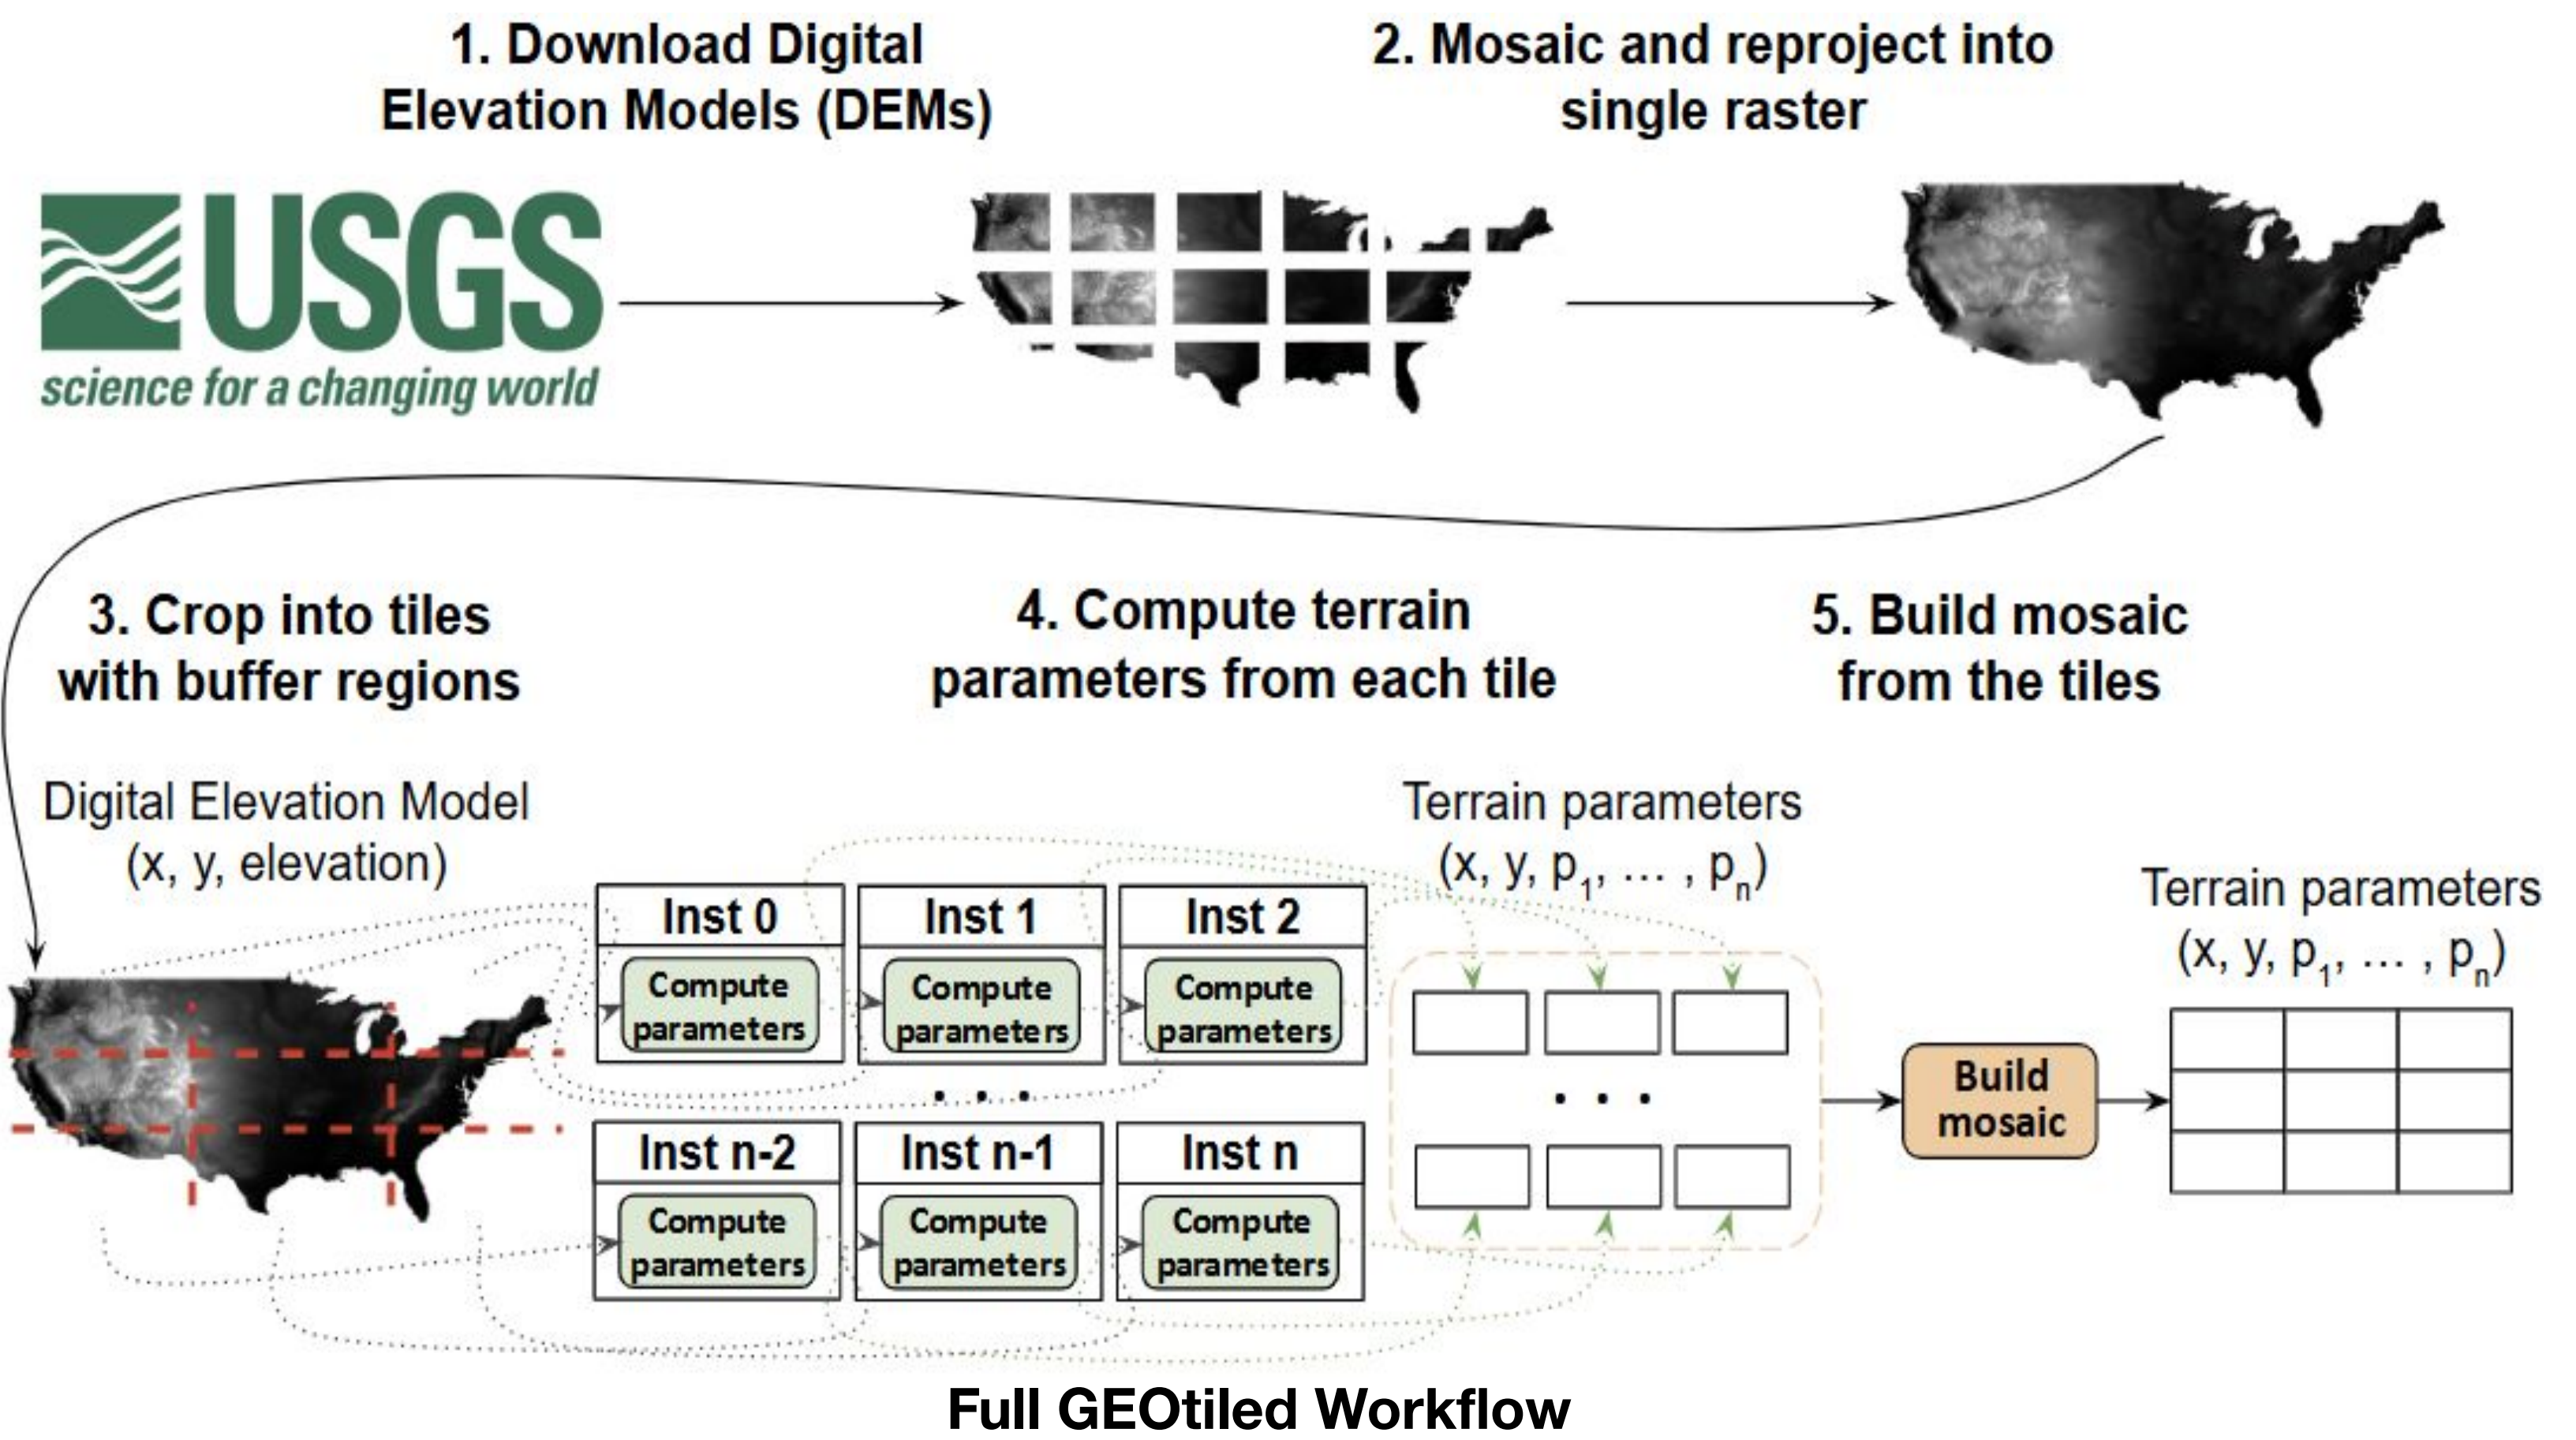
1. Download Digital Elevation Models (DEMs)

2. Mosaic and reproject into single raster

USGS
science for a changing world

3. Crop into tiles with buffer regions

4. Compute terrain parameters from each tile

5. Build mosaic from the tiles

Digital Elevation Model
(x, y, elevation)

Inst 0
Compute parameters

Inst 1
Compute parameters

Inst 2
Compute parameters

. . .

Inst n-2
Compute parameters

Inst n-1
Compute parameters

Inst n
Compute parameters

Terrain parameters
(x, y, $p_1$, ... , $p_n$)

. . .

Build mosaic

Terrain parameters
(x, y, $p_1$, ... , $p_n$)

Full GEOtiled Workflow